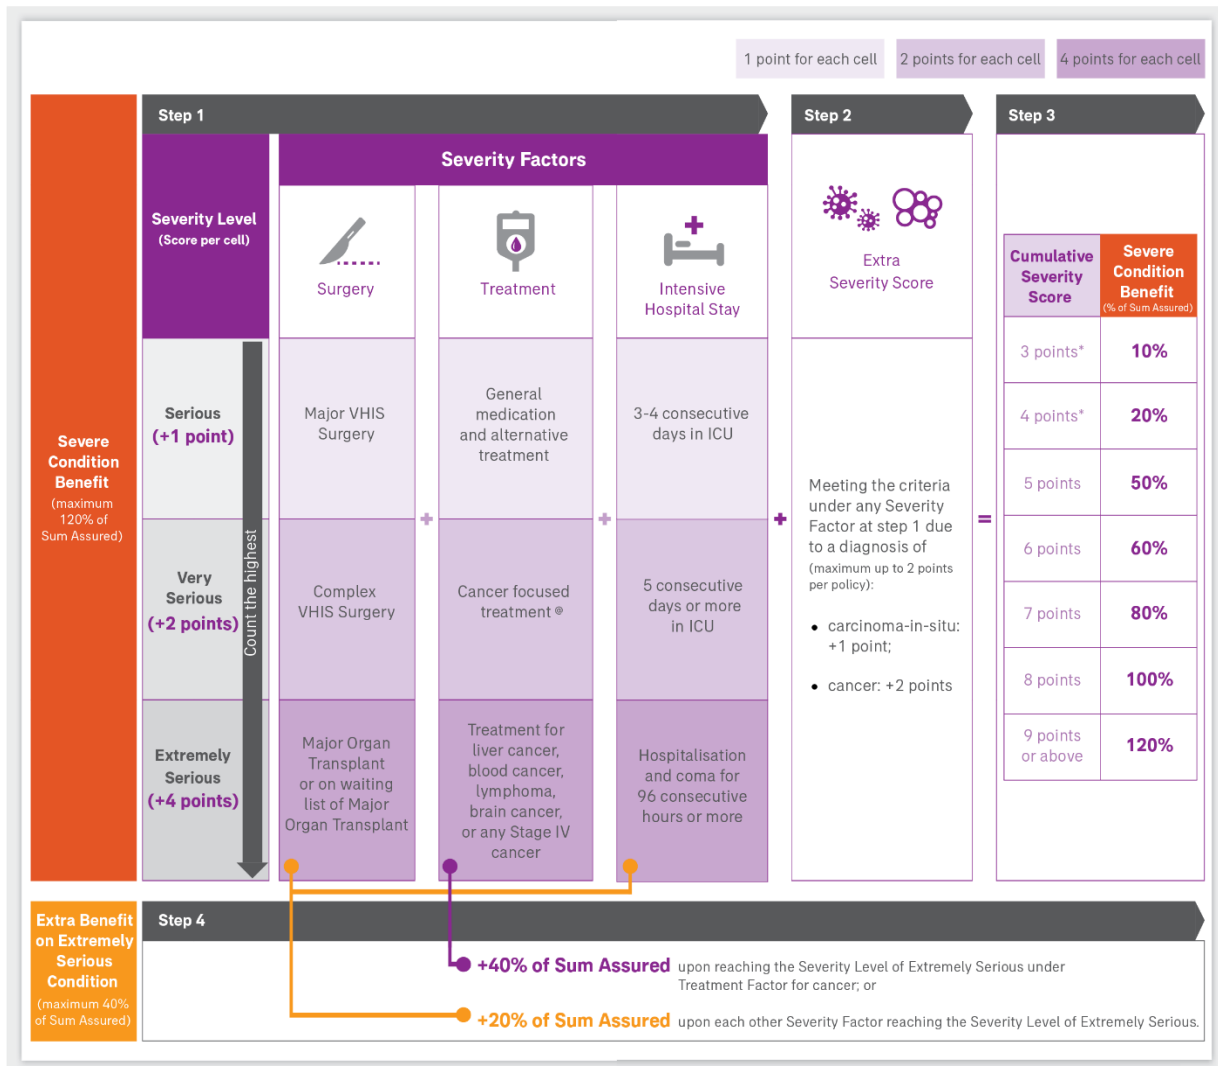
1 point for each cell | 2 points for each cell | 4 points for each cell

Severe Condition Benefit (maximum 120% of Sum Assured)

Step 1

Severity Factors

| Severity Level (Score per cell) | Surgery | Treatment | Intensive Hospital Stay |
|---|---|---|---|
| Serious (+1 point) | Major VHIS Surgery | General medication and alternative treatment | 3-4 consecutive days in ICU |
| Very Serious (+2 points) | Complex VHIS Surgery | Cancer focused treatment® | 5 consecutive days or more in ICU |
| Extremely Serious (+4 points) | Major Organ Transplant or on waiting list of Major Organ Transplant | Treatment for liver cancer, blood cancer, lymphoma, brain cancer, or any Stage IV cancer | Hospitalisation and coma for 96 consecutive hours or more |

Count the highest

+ + +

Step 2

Extra Severity Score

Meeting the criteria under any Severity Factor at step 1 due to a diagnosis of (maximum up to 2 points per policy):

• carcinoma-in-situ: +1 point;

• cancer: +2 points

=

Step 3

| Cumulative Severity Score | Severe Condition Benefit (% of Sum Assured) |
|---|---|
| 3 points* | 10% |
| 4 points* | 20% |
| 5 points | 50% |
| 6 points | 60% |
| 7 points | 80% |
| 8 points | 100% |
| 9 points or above | 120% |

Extra Benefit on Extremely Serious Condition (maximum 40% of Sum Assured)

Step 4

+40% of Sum Assured upon reaching the Severity Level of Extremely Serious under Treatment Factor for cancer; or

+20% of Sum Assured upon each other Severity Factor reaching the Severity Level of Extremely Serious.